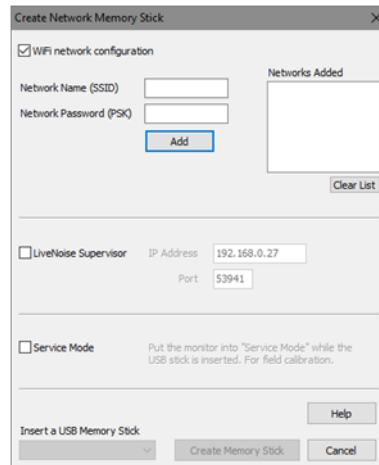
Create Network Memory Stick

WiFi network configuration

Network Name (SSID)

Network Password (PSK)

Add

Networks Added

Clear List

LiveNoise Supervisor

IP Address 192.168.0.27

Port 53941

Service Mode

Put the monitor into "Service Mode" while the USB stick is inserted. For field calibration.

Help

Insert a USB Memory Stick

Create Memory Stick

Cancel